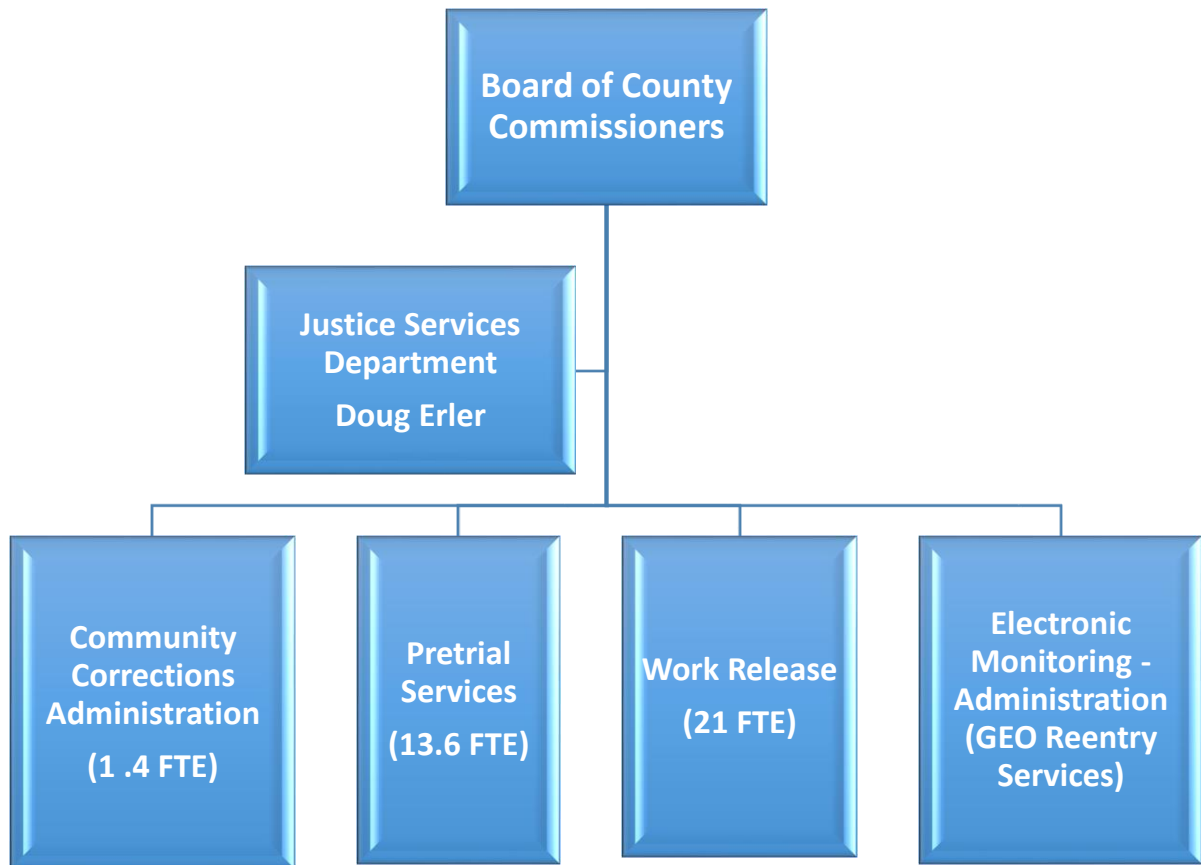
Board of County Commissioners

Justice Services Department

Doug Erler

Community Corrections Administration

(1 .4 FTE)

Pretrial Services

(13.6 FTE)

Work Release

(21 FTE)

Electronic Monitoring - Administration (GEO Reentry Services)